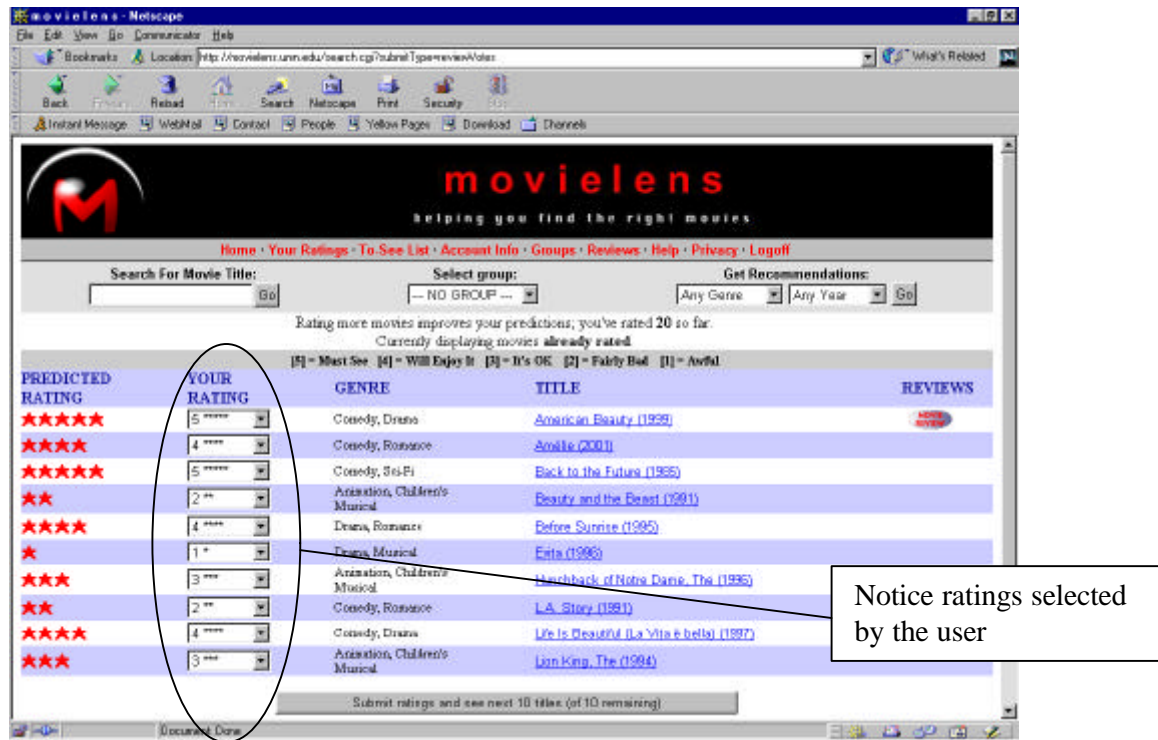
movielens - Netscape
File Edit View Go Communicator Help
Bookmarks Location: http://movielens.umn.edu/search.cgi?submitType=reviewVotes
What's Related
Back Forward Reload Home Search Netscape Print Security Stop
Instant Message WebMail Contact People Yellow Pages Download Channels

movielens
helping you find the right movies

Home · Your Ratings · To-See List · Account Info · Groups · Reviews · Help · Privacy · Logoff

Search For Movie Title: Go
Select group: -- NO GROUP --
Get Recommendations: Any Genre Any Year Go

Rating more movies improves your predictions; you've rated **20** so far.
Currently displaying movies **already rated**.
[5] = Must See [4] = Will Enjoy It [3] = It's OK [2] = Fairly Bad [1] = Awful

| PREDICTED RATING | YOUR RATING | GENRE | TITLE | REVIEWS |
|---|---|---|---|---|
| ★★★★★ | 5 ***** | Comedy, Drama | American Beauty (1999) | MOVIE REVIEW |
| ★★★★ | 4 **** | Comedy, Romance | Amélie (2001) | |
| ★★★★★ | 5 ***** | Comedy, Sci-Fi | Back to the Future (1985) | |
| ★★ | 2 ** | Animation, Children's Musical | Beauty and the Beast (1991) | |
| ★★★★ | 4 **** | Drama, Romance | Before Sunrise (1995) | |
| ★ | 1 * | Drama, Musical | Evita (1996) | |
| ★★★ | 3 *** | Animation, Children's Musical | Hunchback of Notre Dame, The (1996) | |
| ★★ | 2 ** | Comedy, Romance | L.A. Story (1991) | |
| ★★★★ | 4 **** | Comedy, Drama | Life Is Beautiful (La Vita è bella) (1997) | |
| ★★★ | 3 *** | Animation, Children's Musical | Lion King, The (1994) | |

Submit ratings and see next 10 titles (of 10 remaining)

Document: Done

Notice ratings selected by the user